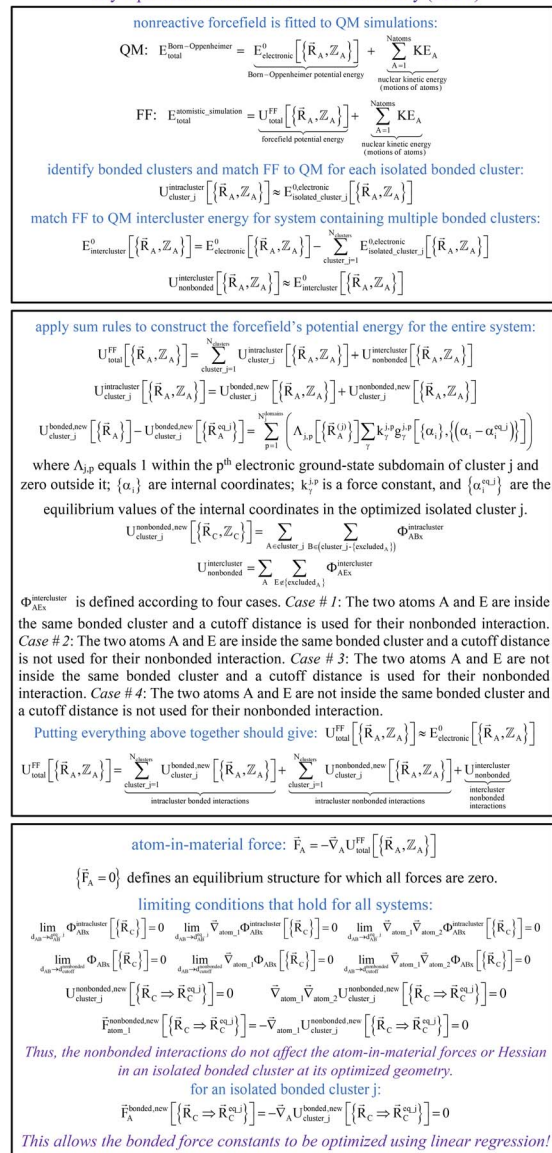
nonreactive forcefield is fitted to QM simulations:

QM: $E_{total}^{Born-Oppenheimer} = \underbrace{E_{electronic}^{0}\left[\left\{\vec{R}_A, \mathbb{Z}_A\right\}\right]}_{\text{Born-Oppenheimer potential energy}} + \underbrace{\sum_{A=1}^{N_{atoms}} KE_A}_{\substack{\text{nuclear kinetic energy} \\ \text{(motions of atoms)}}}$

FF: $E_{total}^{atomistic\_simulation} = \underbrace{U_{total}^{FF}\left[\left\{\vec{R}_A, \mathbb{Z}_A\right\}\right]}_{\text{forcefield potential energy}} + \underbrace{\sum_{A=1}^{N_{atoms}} KE_A}_{\substack{\text{nuclear kinetic energy} \\ \text{(motions of atoms)}}}$

identify bonded clusters and match FF to QM for each isolated bonded cluster:

$U_{cluster\_j}^{intracluster}\left[\left\{\vec{R}_A, \mathbb{Z}_A\right\}\right] \approx E_{isolated\_cluster\_j}^{0,electronic}\left[\left\{\vec{R}_A, \mathbb{Z}_A\right\}\right]$

match FF to QM intercluster energy for system containing multiple bonded clusters:

$E_{intercluster}^{0}\left[\left\{\vec{R}_A, \mathbb{Z}_A\right\}\right] = E_{electronic}^{0}\left[\left\{\vec{R}_A, \mathbb{Z}_A\right\}\right] - \sum_{cluster\_j=1}^{N_{clusters}} E_{isolated\_cluster\_j}^{0,electronic}\left[\left\{\vec{R}_A, \mathbb{Z}_A\right\}\right]$

$U_{nonbonded}^{intercluster}\left[\left\{\vec{R}_A, \mathbb{Z}_A\right\}\right] \approx E_{intercluster}^{0}\left[\left\{\vec{R}_A, \mathbb{Z}_A\right\}\right]$

apply sum rules to construct the forcefield's potential energy for the entire system:

$U_{total}^{FF}\left[\left\{\vec{R}_A, \mathbb{Z}_A\right\}\right] = \sum_{cluster\_j=1}^{N_{clusters}} U_{cluster\_j}^{intracluster}\left[\left\{\vec{R}_A, \mathbb{Z}_A\right\}\right] + U_{nonbonded}^{intercluster}\left[\left\{\vec{R}_A, \mathbb{Z}_A\right\}\right]$

$U_{cluster\_j}^{intracluster}\left[\left\{\vec{R}_A, \mathbb{Z}_A\right\}\right] = U_{cluster\_j}^{bonded,new}\left[\left\{\vec{R}_A, \mathbb{Z}_A\right\}\right] + U_{cluster\_j}^{nonbonded,new}\left[\left\{\vec{R}_A, \mathbb{Z}_A\right\}\right]$

$U_{cluster\_j}^{bonded,new}\left[\left\{\vec{R}_A\right\}\right] - U_{cluster\_j}^{bonded,new}\left[\left\{\vec{R}_A^{eq\_j}\right\}\right] = \sum_{p=1}^{N_{domains}}\left(\Lambda_{j,p}\left[\left\{\vec{R}_A^{(j)}\right\}\right]\sum_{\gamma} k_{\gamma}^{j,p} g_{\gamma}^{j,p}\left[\left\{\alpha_i\right\},\left\{\left(\alpha_i - \alpha_i^{eq\_j}\right)\right\}\right]\right)$

where $\Lambda_{j,p}$ equals 1 within the p$^{th}$ electronic ground-state subdomain of cluster j and zero outside it; $\{\alpha_i\}$ are internal coordinates; $k_{\gamma}^{j,p}$ is a force constant, and $\left\{\alpha_i^{eq\_j}\right\}$ are the equilibrium values of the internal coordinates in the optimized isolated cluster j.

$U_{cluster\_j}^{nonbonded,new}\left[\left\{\vec{R}_C, \mathbb{Z}_C\right\}\right] = \sum_{A \in cluster\_j} \sum_{B \in (cluster\_j - \{excluded_A\})} \Phi_{ABx}^{intracluster}$

$U_{nonbonded}^{intercluster} = \sum_{A} \sum_{E \notin \{excluded_A\}} \Phi_{AEx}^{intercluster}$

$\Phi_{AEx}^{intercluster}$ is defined according to four cases. *Case # 1*: The two atoms A and E are inside the same bonded cluster and a cutoff distance is used for their nonbonded interaction. *Case # 2*: The two atoms A and E are inside the same bonded cluster and a cutoff distance is not used for their nonbonded interaction. *Case # 3*: The two atoms A and E are not inside the same bonded cluster and a cutoff distance is used for their nonbonded interaction. *Case # 4*: The two atoms A and E are not inside the same bonded cluster and a cutoff distance is not used for their nonbonded interaction.

Putting everything above together should give: $U_{total}^{FF}\left[\left\{\vec{R}_A, \mathbb{Z}_A\right\}\right] \approx E_{electronic}^{0}\left[\left\{\vec{R}_A, \mathbb{Z}_A\right\}\right]$

$U_{total}^{FF}\left[\left\{\vec{R}_A, \mathbb{Z}_A\right\}\right] = \underbrace{\sum_{cluster\_j=1}^{N_{clusters}} U_{cluster\_j}^{bonded,new}\left[\left\{\vec{R}_A, \mathbb{Z}_A\right\}\right]}_{\text{intracluster bonded interactions}} + \underbrace{\sum_{cluster\_j=1}^{N_{clusters}} U_{cluster\_j}^{nonbonded,new}\left[\left\{\vec{R}_A, \mathbb{Z}_A\right\}\right]}_{\text{intracluster nonbonded interactions}} + \underbrace{U_{nonbonded}^{intercluster}}_{\substack{\text{intercluster} \\ \text{nonbonded} \\ \text{interactions}}}$

atom-in-material force: $\vec{F}_A = -\vec{\nabla}_A U_{total}^{FF}\left[\left\{\vec{R}_A, \mathbb{Z}_A\right\}\right]$

$\left\{\vec{F}_A = 0\right\}$ defines an equilibrium structure for which all forces are zero.

limiting conditions that hold for all systems:

$\lim_{d_{AB} \to d_{AB}^{eq\_j}} \Phi_{ABx}^{intracluster}\left[\left\{\vec{R}_C\right\}\right] = 0 \quad \lim_{d_{AB} \to d_{AB}^{eq\_j}} \vec{\nabla}_{atom} \Phi_{ABx}^{intracluster}\left[\left\{\vec{R}_C\right\}\right] = 0 \quad \lim_{d_{AB} \to d_{AB}^{eq\_j}} \vec{\nabla}_{atom\_1}\vec{\nabla}_{atom\_2} \Phi_{ABx}^{intracluster}\left[\left\{\vec{R}_C\right\}\right] = 0$

$\lim_{d_{AB} \to d_{cutoff}^{nonbonded}} \Phi_{ABx}\left[\left\{\vec{R}_C\right\}\right] = 0 \quad \lim_{d_{AB} \to d_{cutoff}^{nonbonded}} \vec{\nabla}_{atom\_1} \Phi_{ABx}\left[\left\{\vec{R}_C\right\}\right] = 0 \quad \lim_{d_{AB} \to d_{cutoff}^{nonbonded}} \vec{\nabla}_{atom\_1}\vec{\nabla}_{atom\_2} \Phi_{ABx}\left[\left\{\vec{R}_C\right\}\right] = 0$

$U_{cluster\_j}^{nonbonded,new}\left[\left\{\vec{R}_C \Rightarrow \vec{R}_C^{eq\_j}\right\}\right] = 0 \quad \vec{\nabla}_{atom\_1}\vec{\nabla}_{atom\_2} U_{cluster\_j}^{nonbonded,new}\left[\left\{\vec{R}_C \Rightarrow \vec{R}_C^{eq\_j}\right\}\right] = 0$

$\vec{F}_{atom\_1}^{nonbonded,new}\left[\left\{\vec{R}_C \Rightarrow \vec{R}_C^{eq\_j}\right\}\right] = -\vec{\nabla}_{atom\_1} U_{cluster\_j}^{nonbonded,new}\left[\left\{\vec{R}_C \Rightarrow \vec{R}_C^{eq\_j}\right\}\right] = 0$

*Thus, the nonbonded interactions do not affect the atom-in-material forces or Hessian in an isolated bonded cluster at its optimized geometry.*

for an isolated bonded cluster j:

$\vec{F}_A^{bonded,new}\left[\left\{\vec{R}_C \Rightarrow \vec{R}_C^{eq\_j}\right\}\right] = -\vec{\nabla}_A U_{cluster\_j}^{bonded,new}\left[\left\{\vec{R}_C \Rightarrow \vec{R}_C^{eq\_j}\right\}\right] = 0$

*This allows the bonded force constants to be optimized using linear regression!*